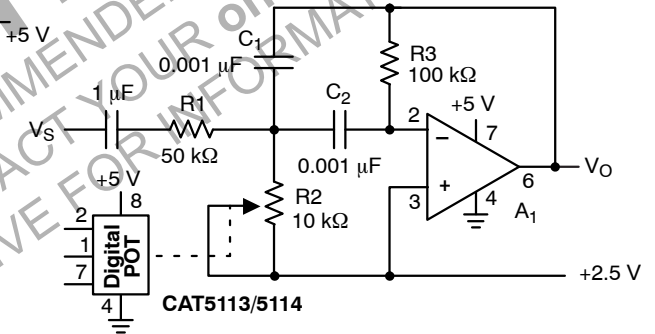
+5 V

C$_1$
0.001 μF

R3
100 kΩ

1 μF
R1
V$_S$
50 kΩ

C$_2$
0.001 μF

2
7
+5 V
−
+
3
4
6
A$_1$
V$_O$

+5 V
8
2
1
7
Digital POT
4
CAT5113/5114

R2
10 kΩ

+2.5 V

NOT RECOMMENDED FOR NEW DESIGNS — CONTACT YOUR ON SEMICONDUCTOR REPRESENTATIVE FOR INFORMATION